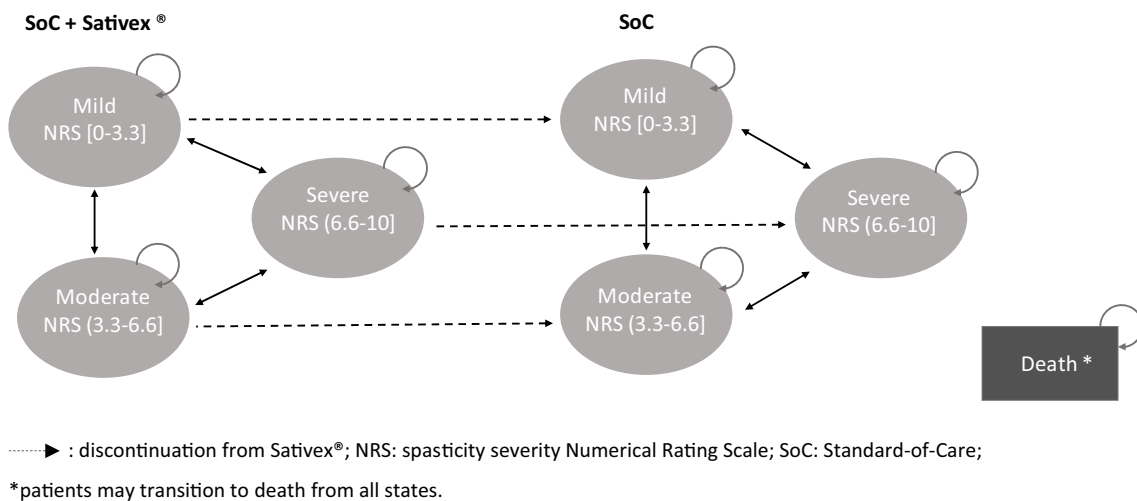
SoC + Sativex ®

SoC

Mild
NRS [0-3.3]

Severe
NRS (6.6-10]

Moderate
NRS (3.3-6.6]

Mild
NRS [0-3.3]

Severe
NRS (6.6-10]

Moderate
NRS (3.3-6.6]

Death *

: discontinuation from Sativex®; NRS: spasticity severity Numerical Rating Scale; SoC: Standard-of-Care;

*patients may transition to death from all states.